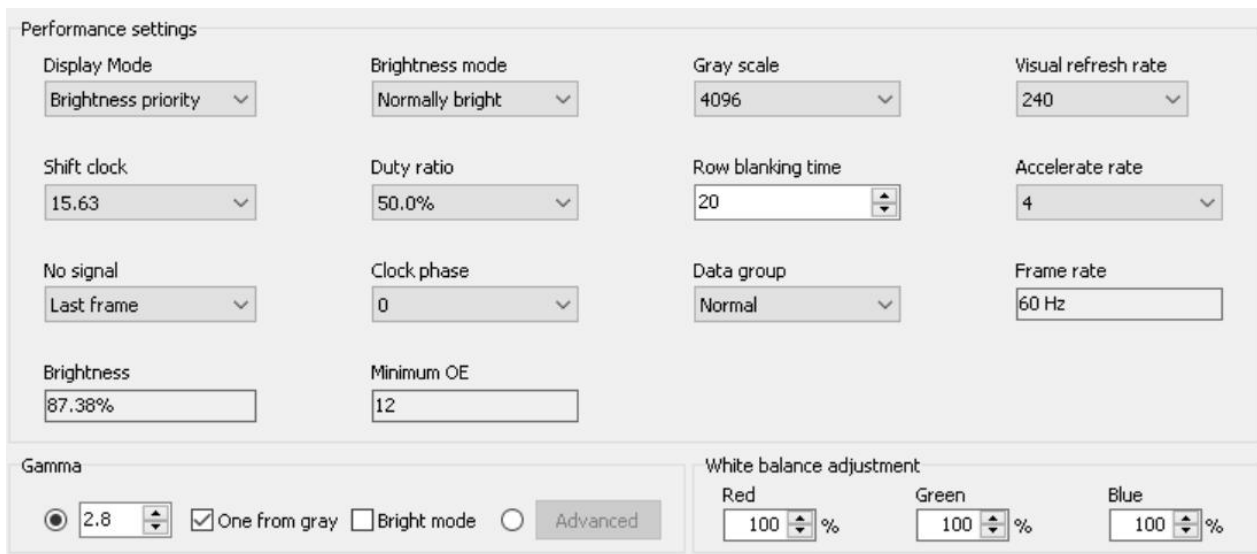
Performance settings

Display Mode
Brightness priority

Brightness mode
Normally bright

Gray scale
4096

Visual refresh rate
240

Shift clock
15.63

Duty ratio
50.0%

Row blanking time
20

Accelerate rate
4

No signal
Last frame

Clock phase
0

Data group
Normal

Frame rate
60 Hz

Brightness
87.38%

Minimum OE
12

Gamma
2.8
One from gray
Bright mode
Advanced

White balance adjustment
Red
100 %
Green
100 %
Blue
100 %